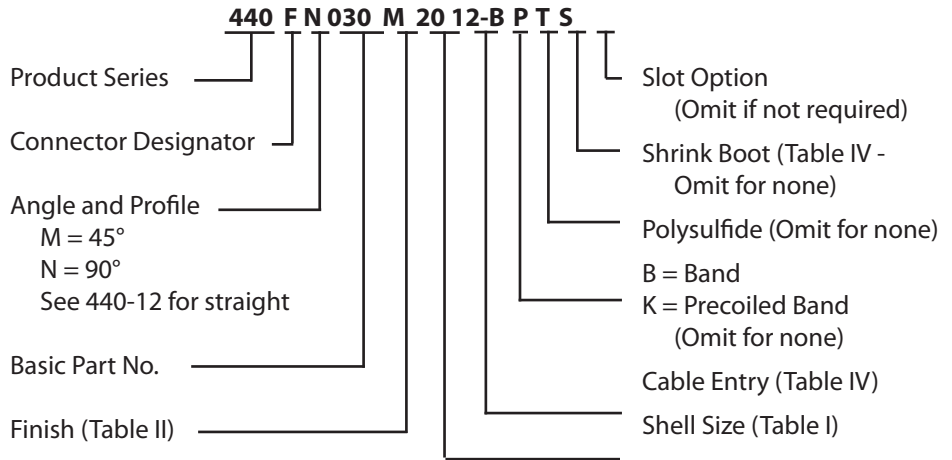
440 F N 030 M 20 12-B P T S

Product Series

Connector Designator

Angle and Profile
M = 45°
N = 90°
See 440-12 for straight

Basic Part No.

Finish (Table II)

Slot Option
(Omit if not required)

Shrink Boot (Table IV - Omit for none)

Polysulfide (Omit for none)

B = Band
K = Precoiled Band
(Omit for none)

Cable Entry (Table IV)

Shell Size (Table I)